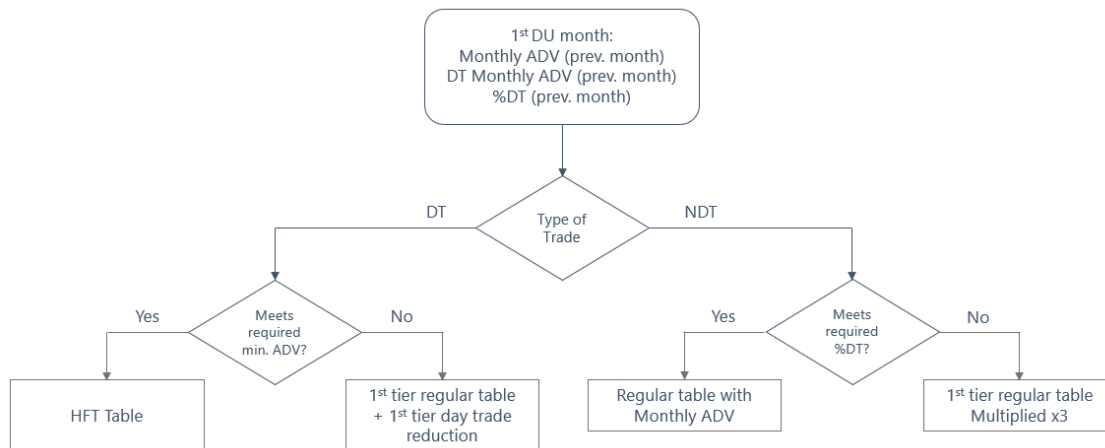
1$^{st}$ DU month:
Monthly ADV (prev. month)
DT Monthly ADV (prev. month)
%DT (prev. month)

Type of Trade

DT

NDT

Meets required min. ADV?

Yes

No

HFT Table

1$^{st}$ tier regular table + 1$^{st}$ tier day trade reduction

Meets required %DT?

Yes

No

Regular table with Monthly ADV

1$^{st}$ tier regular table Multiplied x3